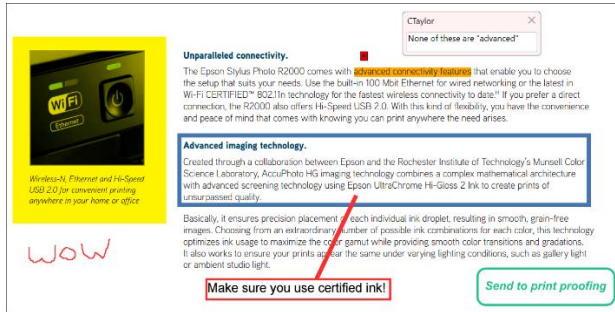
WiFi

Ethernet

Wireless-N, Ethernet and Hi-Speed USB 2.0 for convenient printing anywhere in your home or office

WOW

Unparalleled connectivity.

CTaylor

None of these are "advanced"

The Epson Stylus Photo R2000 comes with advanced connectivity features that enable you to choose the setup that suits your needs. Use the built-in 100 Mbit Ethernet for wired networking or the latest in Wi-Fi CERTIFIED™ 802.11n technology for the fastest wireless connectivity to date.¹¹ If you prefer a direct connection, the R2000 also offers Hi-Speed USB 2.0. With this kind of flexibility, you have the convenience and peace of mind that comes with knowing you can print anywhere the need arises.

Advanced imaging technology.

Created through a collaboration between Epson and the Rochester Institute of Technology's Munsell Color Science Laboratory, AccuPhoto HG imaging technology combines a complex mathematical architecture with advanced screening technology using Epson UltraChrome Hi-Gloss 2 Ink to create prints of unsurpassed quality.

Basically, it ensures precision placement of each individual ink droplet, resulting in smooth, grain-free images. Choosing from an extraordinary number of possible ink combinations for each color, this technology optimizes ink usage to maximize the color gamut while providing smooth color transitions and gradations. It also works to ensure your prints appear the same under varying lighting conditions, such as gallery light or ambient studio light.

Make sure you use certified ink!

Send to print proofing